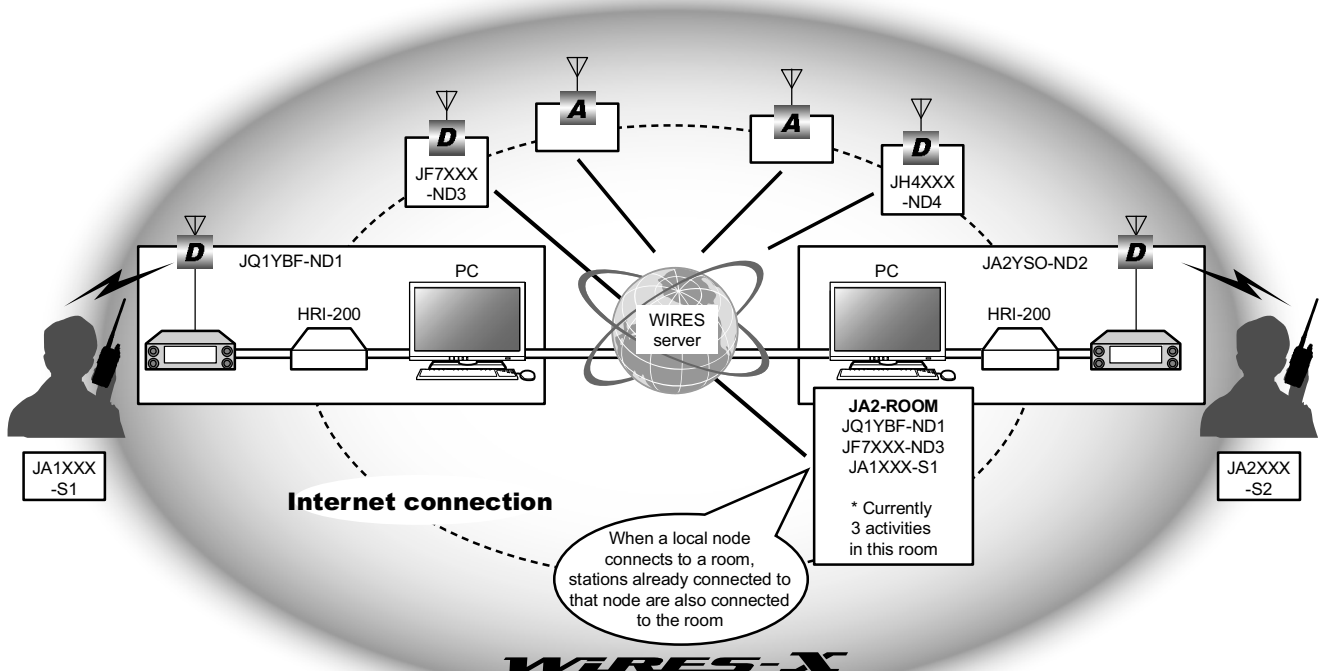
A

A

D

JF7XXX -ND3

D

JH4XXX -ND4

D

JQ1YBF-ND1

PC

HRI-200

WIRES server

PC

JA2YSO-ND2

HRI-200

D

JA1XXX -S1

Internet connection

JA2-ROOM
JQ1YBF-ND1
JF7XXX-ND3
JA1XXX-S1

* Currently 3 activities in this room

When a local node connects to a room, stations already connected to that node are also connected to the room

JA2XXX -S2

WIRES-X